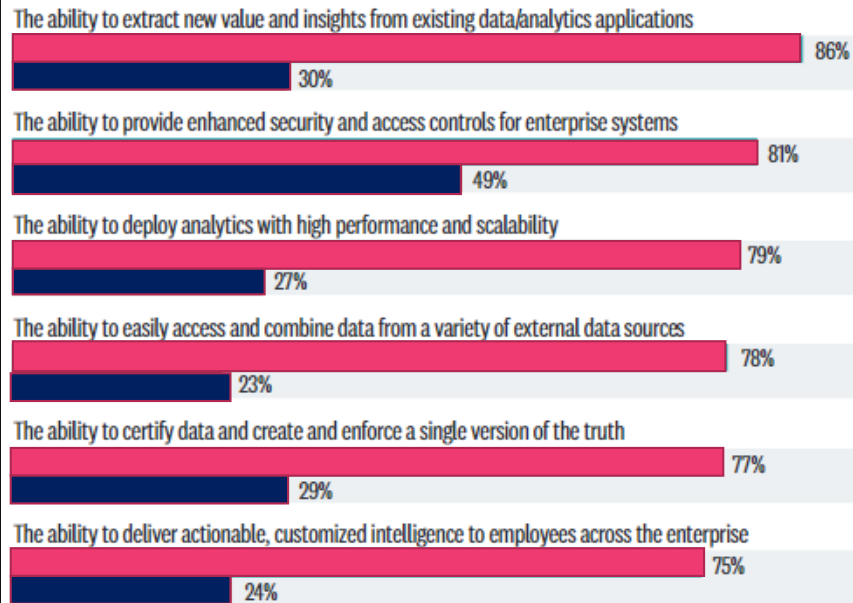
The ability to extract new value and insights from existing data/analytics applications

86%

30%

The ability to provide enhanced security and access controls for enterprise systems

81%

49%

The ability to deploy analytics with high performance and scalability

79%

27%

The ability to easily access and combine data from a variety of external data sources

78%

23%

The ability to certify data and create and enforce a single version of the truth

77%

29%

The ability to deliver actionable, customized intelligence to employees across the enterprise

75%

24%